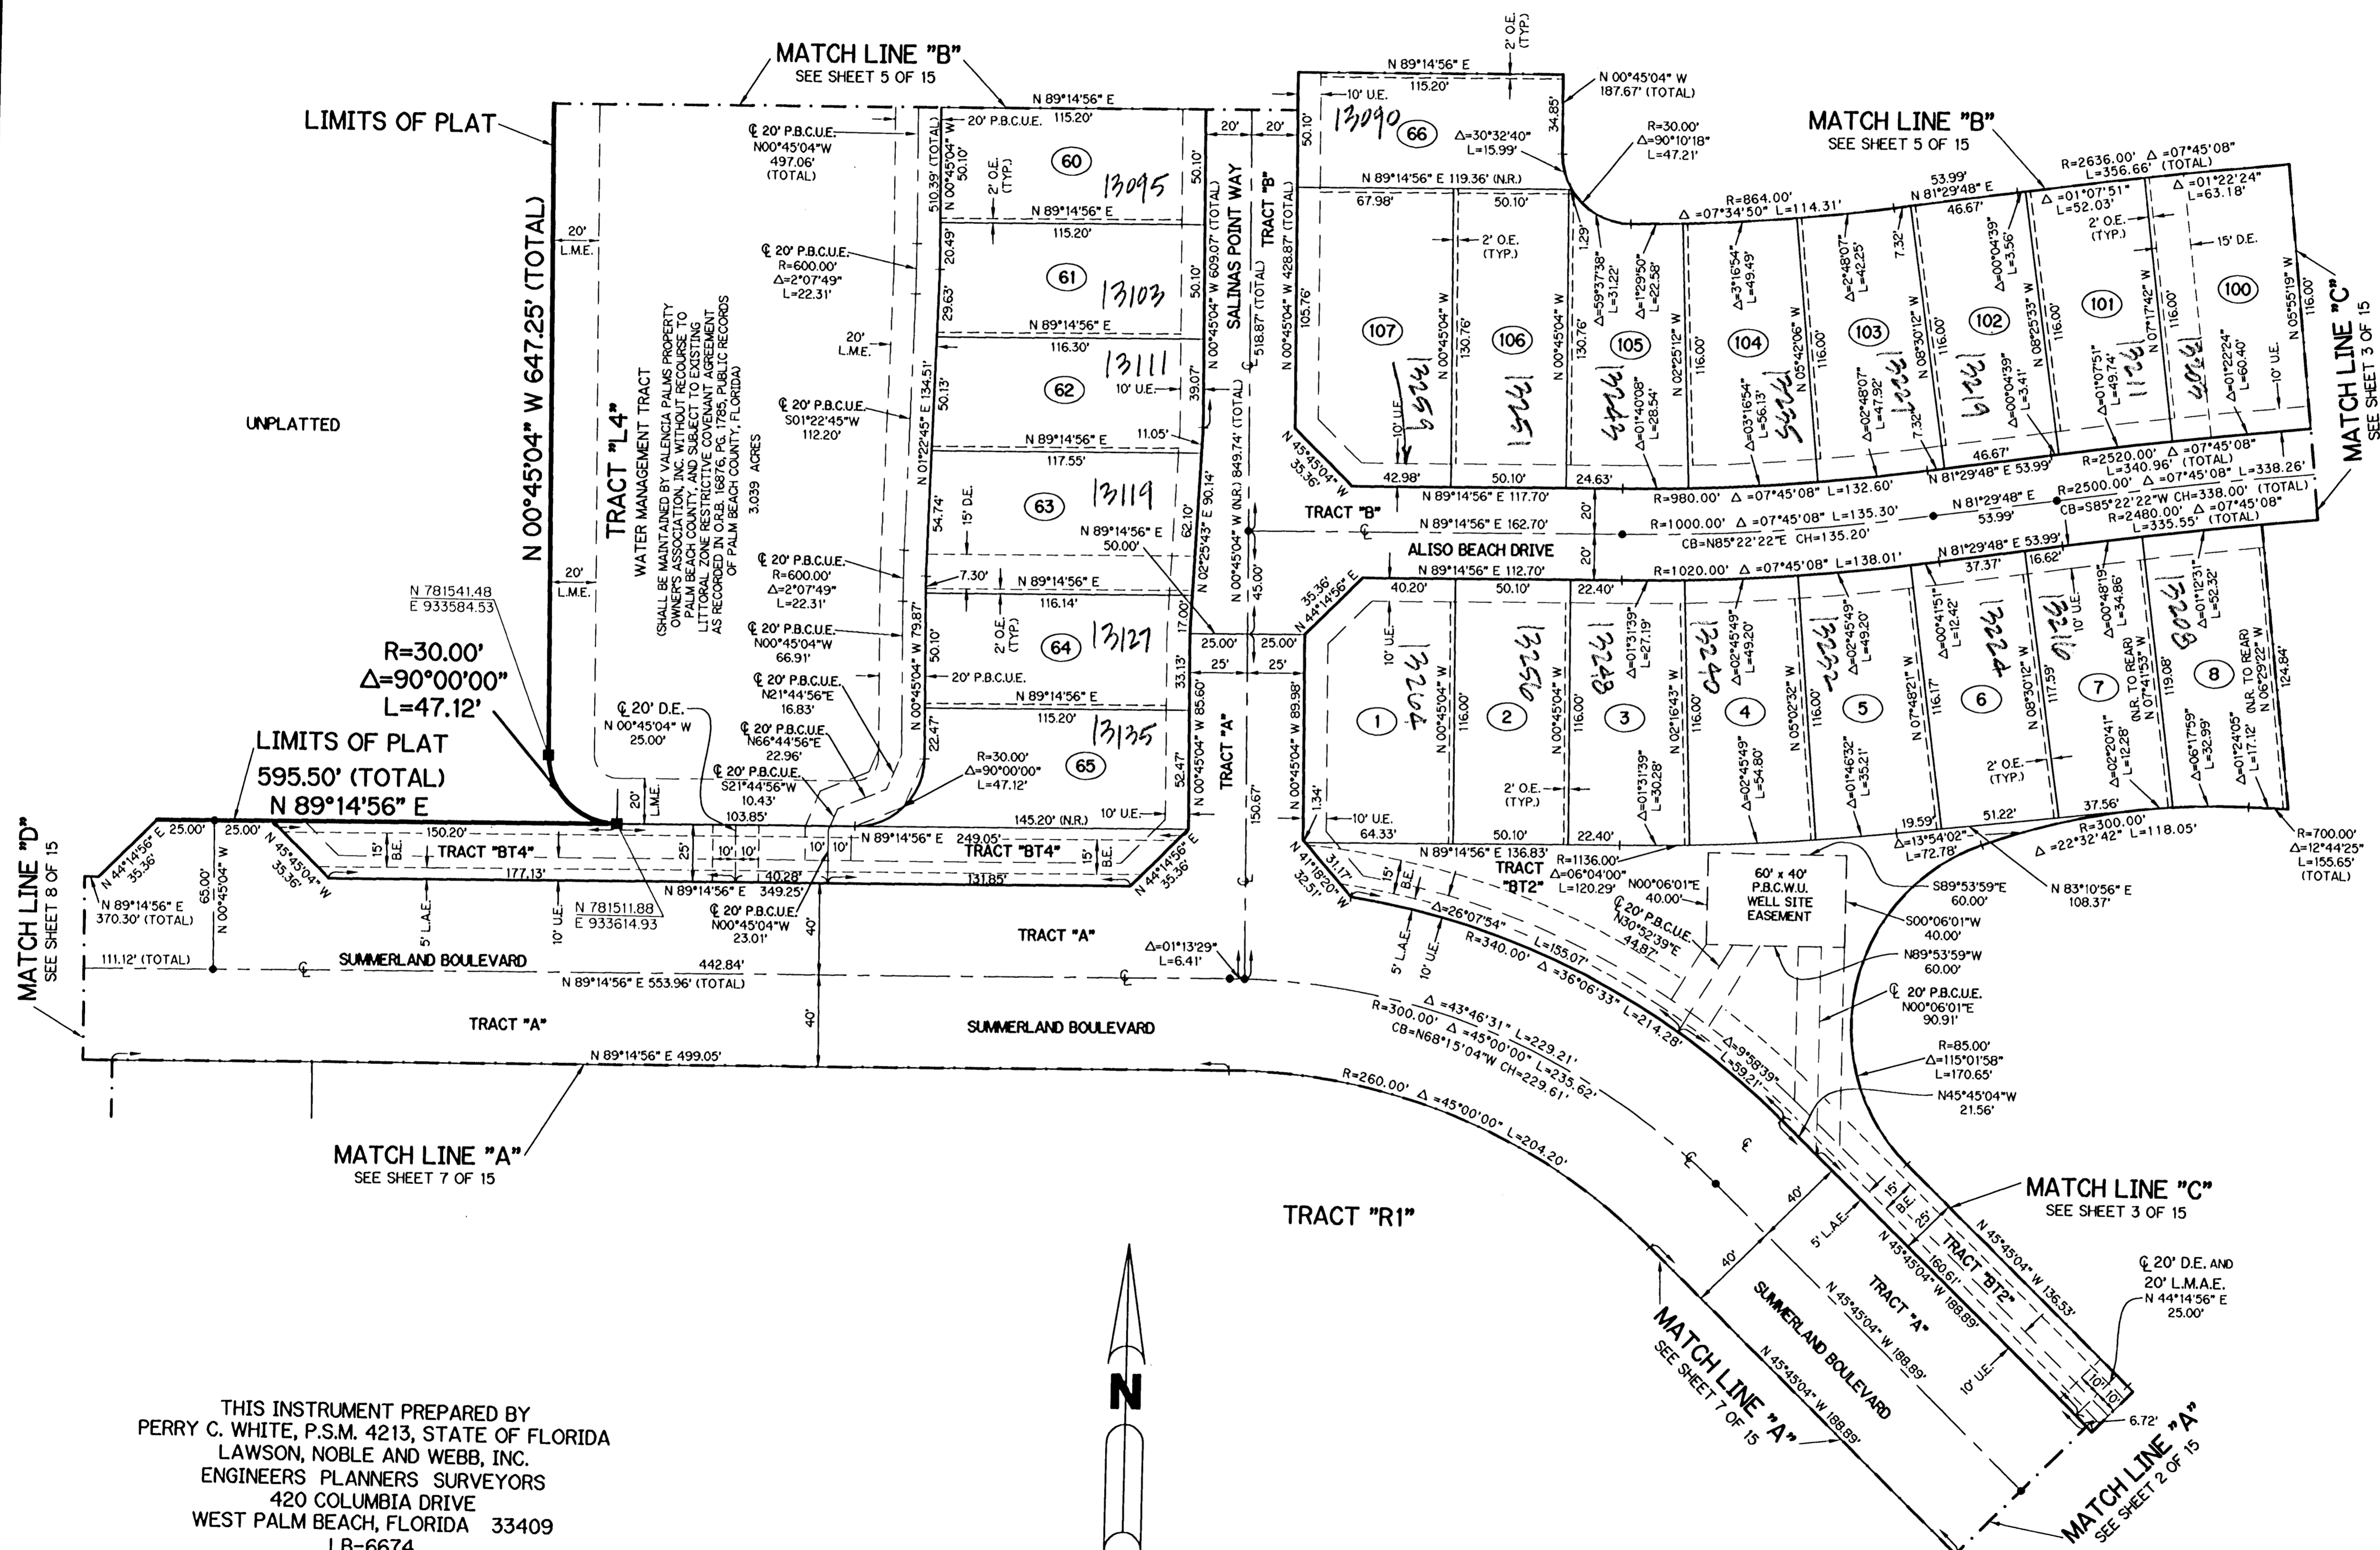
MATCH LINE "B"
SEE SHEET 5 OF 15

LIMITS OF PLAT

N 00°45'04" W 647.25' (TOTAL)

20' L.M.E.

UNPLATTED

TRACT "L4"
WATER MANAGEMENT TRACT
(SHALL BE MAINTAINED BY VALENCIA PALMS PROPERTY OWNER'S ASSOCIATION, INC. WITHOUT RECOURSE TO PALM BEACH COUNTY, AND SUBJECT TO EXISTING LITTORAL ZONE RESTRICTIVE COVENANT AGREEMENT AS RECORDED IN O.R.B. 16876, PG. 1785, PUBLIC RECORDS OF PALM BEACH COUNTY, FLORIDA)
3.039 ACRES

N 781541.48
E 933584.53

R=30.00'
Δ=90°00'00"
L=47.12'

LIMITS OF PLAT
595.50' (TOTAL)
N 89°14'56" E

℄ 20' P.B.C.U.E.
N00°45'04"W
497.06' (TOTAL)

℄ 20' P.B.C.U.E.
R=600.00'
Δ=2°07'49"
L=22.31'

℄ 20' P.B.C.U.E.
S01°22'45"W
112.20'

℄ 20' P.B.C.U.E.
R=600.00'
Δ=2°07'49"
L=22.31'

℄ 20' P.B.C.U.E.
N00°45'04"W
66.91'

℄ 20' P.B.C.U.E.
N21°44'56"E
16.83'

℄ 20' P.B.C.U.E.
N66°44'56"E
22.96'

℄ 20' P.B.C.U.E.
S21°44'56"W
10.43'

℄ 20' D.E.
N 00°45'04" W
25.00'

N 89°14'56" E 115.20'
20' P.B.C.U.E.
60 13095
2' O.E. (TYP.)
510.39' (TOTAL)
N 00°45'04" W 50.10'
N 89°14'56" E 115.20'
61 13103
20.49'
29.63'
N 89°14'56" E 116.30'
62 13111
10' U.E.
N 01°22'45" E 134.51'
50.13'
39.07'
11.05'
N 89°14'56" E 117.55'
63 13119
15' D.E.
54.74'
62.10'
7.30'
N 89°14'56" E 116.14'
64 13127
2' O.E. (TYP.)
N 00°45'04" W 79.87'
50.10'
17.00'
20' P.B.C.U.E.
33.13'
N 89°14'56" E 115.20'
65 13135
R=30.00'
Δ=90°00'00"
L=47.12'
22.47'
52.47'
145.20' (N.R.)
10' U.E.
103.85'
20' L.M.E.
N 89°14'56" E 249.05'
N 00°45'04" W 609.07' (TOTAL)
N 02°25'43" E 90.14'
N 00°45'04" W 85.60'

SALINAS POINT WAY
TRACT "B"
20' 20'
518.87' (TOTAL)
N 00°45'04" W (N.R.) 849.74' (TOTAL)
N 89°14'56" E 50.00'
45.00'
25.00' 25.00'
25' 25'
TRACT "A"
150.67'

N 89°14'56" E 115.20'
10' U.E.
13090 66
Δ=30°32'40"
L=15.99'
34.85'
50.10'
N 00°45'04" W 187.67' (TOTAL)
R=30.00'
Δ=90°10'18"
L=47.21'
2' O.E. (TYP.)
N 89°14'56" E 119.36' (N.R.)
67.98'
50.10'
N 00°45'04" W 428.87' (TOTAL)
105.76'
107 13265
10' U.E.
N 00°45'04" W
130.76'
2' O.E. (TYP.)
106 13257
N 00°45'04" W
130.76'
1.29'
Δ=59°37'38"
L=31.22'
105 13249
Δ=1°29'50"
L=22.58'
Δ=01°40'08"
L=28.54'
N 02°25'12" W
116.00'
104 13241
Δ=3°16'54"
L=49.49'
Δ=03°16'54"
L=56.13'
N 05°42'06" W
116.00'
103 13233
Δ=2°48'07"
L=42.25'
Δ=02°48'07"
L=47.92'
7.32'
7.32'
N 08°30'12" W
116.00'
102 13225
Δ=00°04'39"
L=3.56'
Δ=00°04'39"
L=3.41'
N 08°25'33" W
116.00'
101 13217
Δ=01°07'51"
L=49.74'
N 07°17'42" W
116.00'
100 13209
Δ=01°22'24"
L=60.40'
15' D.E.
10' U.E.
N 05°55'19" W
116.00'
MATCH LINE "B"
SEE SHEET 5 OF 15
R=2636.00' Δ=07°45'08"
L=356.66' (TOTAL)
Δ=01°07'51"
L=52.03'
Δ=01°22'24"
L=63.18'
R=864.00' Δ=07°34'50" L=114.31'
53.99'
N 81°29'48" E
46.67'
MATCH LINE "C"
SEE SHEET 3 OF 15

N 45°45'04" W 35.36'
42.98'
N 89°14'56" E 117.70'
50.10'
24.63'
R=980.00' Δ=07°45'08" L=132.60'
53.99'
46.67'
N 81°29'48" E 53.99'
R=2520.00' Δ=07°45'08"
L=340.96' (TOTAL)
R=2500.00' Δ=07°45'08" L=338.26'
CB=S85°22'22"W CH=338.00' (TOTAL)
R=2480.00' Δ=07°45'08"
L=335.55' (TOTAL)
TRACT "B"
N 89°14'56" E 162.70'
20'
R=1000.00' Δ=07°45'08" L=135.30'
CB=N85°22'22"E CH=135.20'
N 81°29'48" E
53.99'
ALISO BEACH DRIVE
20'
35.36'
N 44°14'56" E
N 89°14'56" E 112.70'
R=1020.00' Δ=07°45'08" L=138.01'
N 81°29'48" E 53.99'
37.37'
16.62'
40.20'
50.10'
22.40'
10' U.E.
1 13202
N 00°45'04" W
116.00'
2 13250
N 00°45'04" W
116.00'
Δ=01°31'39"
L=27.19'
3 13248
N 02°16'43" W
116.00'
Δ=02°45'49"
L=49.20'
4 13240
N 05°02'32" W
116.00'
Δ=02°45'49"
L=49.20'
5 13232
Δ=00°41'51"
L=12.42'
N 07°48'21" W
116.17'
6 13224
N 08°30'12" W
117.59'
2' O.E. (TYP.)
Δ=00°48'19"
L=34.86'
10' U.E.
7 13216
(N.R. TO REAR)
N 07°41'53" W
119.08'
Δ=01°12'31"
L=52.32'
8 13208
(N.R. TO REAR)
N 06°29'22" W
124.84'
N 00°45'04" W 89.98'
1.34'
2' O.E. (TYP.)
Δ=01°31'39"
L=30.28'
Δ=02°45'49"
L=54.80'
Δ=01°46'32"
L=35.21'
Δ=02°20'41"
L=12.28'
Δ=06°17'59"
L=32.99'
Δ=01°24'05"
L=17.12'
10' U.E.
64.33'
50.10'
22.40'
19.59'
51.22'
37.56'
N 89°14'56" E 136.83'
R=1136.00'
Δ=06°04'00"
L=120.29'
Δ=13°54'02"
L=72.78'
R=300.00'
Δ=22°32'42" L=118.05'
R=700.00'
Δ=12°44'25"
L=155.65'
(TOTAL)
N 83°10'56" E
108.37'
TRACT "BT2"
15' B.E.
N 41°18'20" W 32.51'
31.17'

MATCH LINE "D"
SEE SHEET 8 OF 15
N 44°14'56" E 35.36'
25.00' 25.00'
N 45°45'04" W 35.36'
150.20'
15' B.E.
TRACT "BT4"
25'
10' 10'
10' 10'
TRACT "BT4"
15' B.E.
N 44°14'56" E 35.36'
177.13'
40.28'
131.85'
N 89°14'56" E 349.25'
N 89°14'56" E
370.30' (TOTAL)
65.00'
N 00°45'04" W
5' L.A.E.
10' U.E.
N 781511.88
E 933614.93
℄ 20' P.B.C.U.E.
N00°45'04"W
23.01'
40'
TRACT "A"
Δ=01°13'29"
L=6.41'
111.12' (TOTAL)
SUMMERLAND BOULEVARD
442.84'
N 89°14'56" E 553.96' (TOTAL)
TRACT "A"
40'
SUMMERLAND BOULEVARD
N 89°14'56" E 499.05'

N00°06'01"E
40.00'
℄ 20' P.B.C.U.E.
N30°52'39"E
44.87'
60' x 40'
P.B.C.W.U.
WELL SITE
EASEMENT
S89°53'59"E
60.00'
S00°06'01"W
40.00'
N89°53'59"W
60.00'
℄ 20' P.B.C.U.E.
N00°06'01"E
90.91'
R=85.00'
Δ=115°01'58"
L=170.65'
N45°45'04"W
21.56'
5' L.A.E.
10' U.E.
Δ=26°07'54"
R=340.00' L=155.07'
Δ=36°06'33" L=214.28'
Δ=9°58'39"
L=59.21'
R=300.00' Δ=43°46'31" L=229.21'
Δ=45°00'00" L=235.62'
CB=N68°15'04"W CH=229.61'
R=260.00' Δ=45°00'00" L=204.20'

MATCH LINE "A"
SEE SHEET 7 OF 15

TRACT "R1"

40'
40'
5' L.A.E.
15' B.E.
25'
TRACT "BT2"
N 45°45'04" W 136.53'
N 45°45'04" W 188.89'
160.61'
TRACT "A"
N 45°45'04" W 188.89'
SUMMERLAND BOULEVARD
N 45°45'04" W 188.89'
10' U.E.
10' 10'
6.72'
MATCH LINE "C"
SEE SHEET 3 OF 15
℄ 20' D.E. AND
20' L.M.A.E.
N 44°14'56" E
25.00'
MATCH LINE "A"
SEE SHEET 7 OF 15
MATCH LINE "A"
SEE SHEET 2 OF 15

N

THIS INSTRUMENT PREPARED BY
PERRY C. WHITE, P.S.M. 4213, STATE OF FLORIDA
LAWSON, NOBLE AND WEBB, INC.
ENGINEERS PLANNERS SURVEYORS
420 COLUMBIA DRIVE
WEST PALM BEACH, FLORIDA 33409
LB-6674